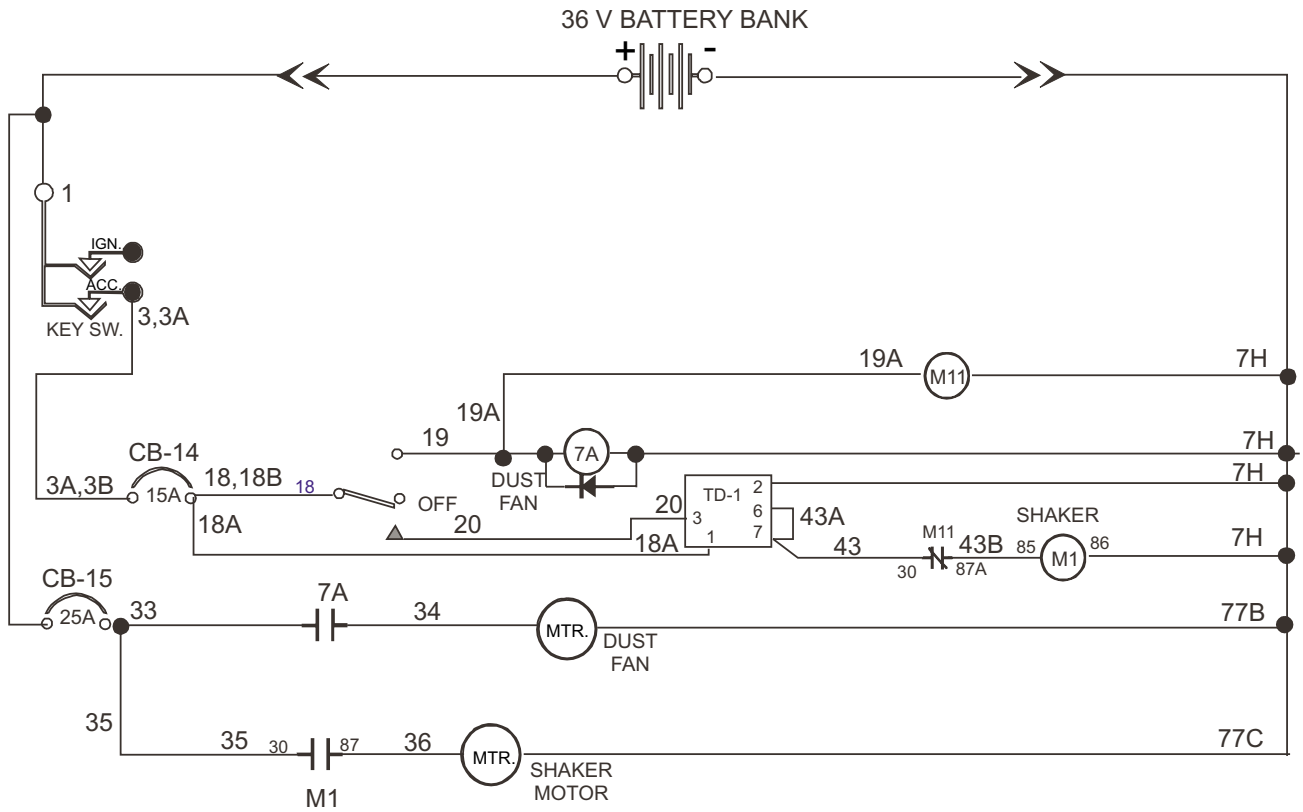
36 V BATTERY BANK

+ -

1

IGN.

ACC.

KEY SW.

3,3A

19A

M11

7H

19A

19

7A

7H

DUST FAN

CB-14

3A,3B

15A

18,18B

18

OFF

20

TD-1

2

7H

18A

20

3

6

43A

SHAKER

18A

1

7

43

M11

43B

85

M1

86

7H

30

87A

CB-15

25A

33

7A

34

MTR.

DUST FAN

77B

35

35

30

87

36

MTR.

SHAKER MOTOR

77C

M1